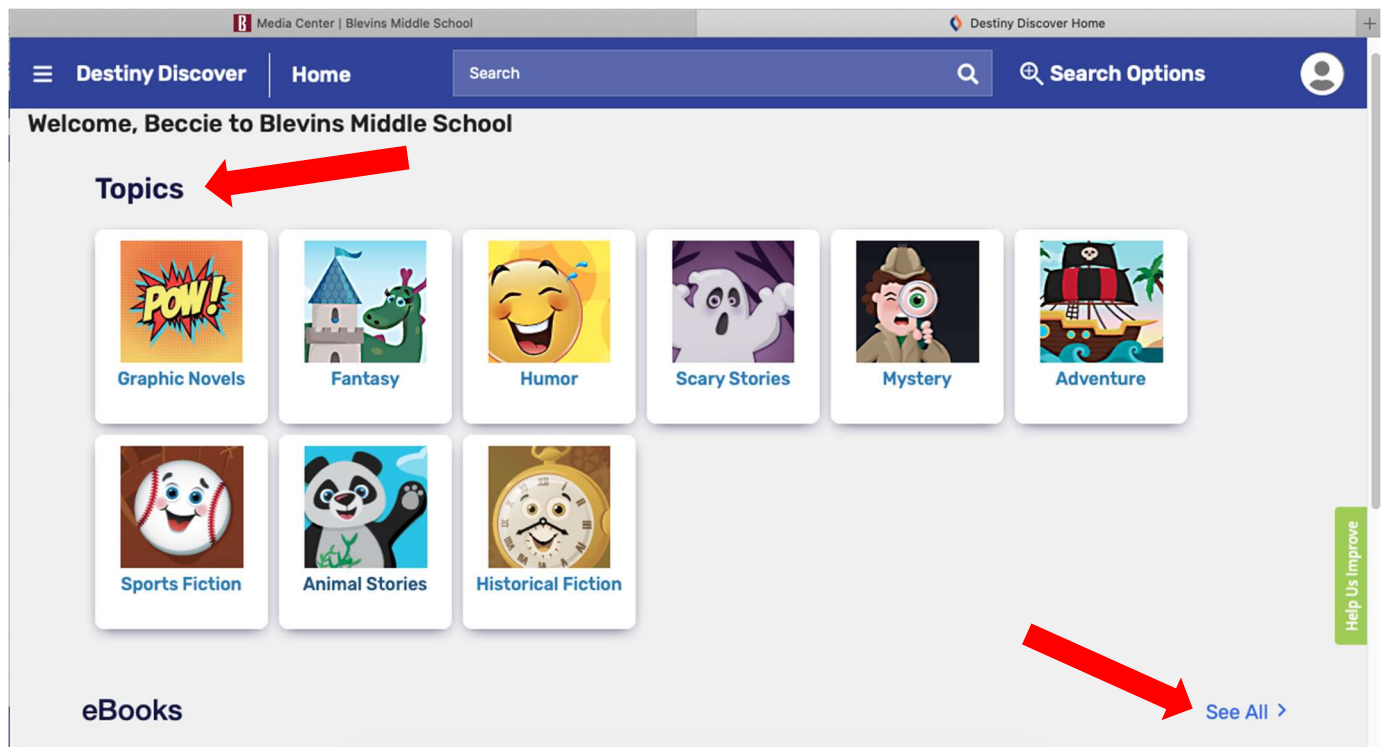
Media Center | Blevins Middle School
Destiny Discover Home

Destiny Discover
Home
Search
Search Options

Welcome, Beccie to Blevins Middle School

Topics

POW!
Graphic Novels
Fantasy
Humor
Scary Stories
Mystery
Adventure
Sports Fiction
Animal Stories
Historical Fiction

Help Us Improve

eBooks
See All